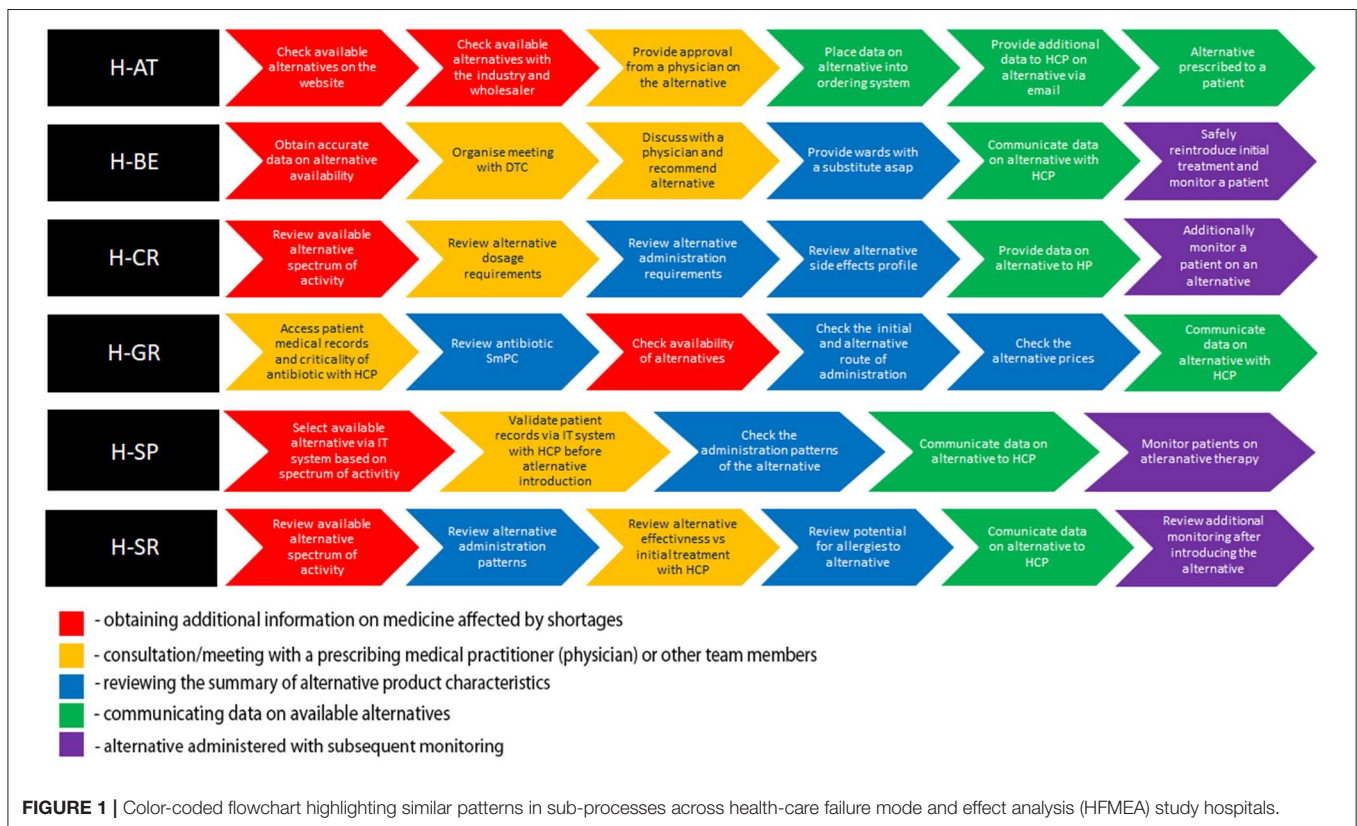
H-AT
Check available alternatives on the website
Check available alternatives with the industry and wholesaler
Provide approval from a physician on the alternative
Place data on alternative into ordering system
Provide additional data to HCP on alternative via email
Alternative prescribed to a patient

H-BE
Obtain accurate data on alternative availability
Organise meeting with DTC
Discuss with a physician and recommend alternative
Provide wards with a substitute asap
Communicate data on alternative with HCP
Safely reintroduce initial treatment and monitor a patient

H-CR
Review available alternative spectrum of activity
Review alternative dosage requirements
Review alternative administration requirements
Review alternative side effects profile
Provide data on alternative to HP
Additionally monitor a patient on an alternative

H-GR
Access patient medical records and criticality of antibiotic with HCP
Review antibiotic SmPC
Check availability of alternatives
Check the initial and alternative route of administration
Check the alternative prices
Communicate data on alternative with HCP

H-SP
Select available alternative via IT system based on spectrum of activitiy
Validate patient records via IT system with HCP before atlernative introduction
Check the administration patterns of the alternative
Communicate data on alternative to HCP
Monitor patients on atleranative therapy

H-SR
Review available alternative spectrum of activity
Review alternative administration patterns
Review alternative effectivness vs initial treatment with HCP
Review potential for allergies to alternative
Comunicate data on alternative to HCP
Review additional monitoring after introducing the alternative

- obtaining additional information on medicine affected by shortages
- consultation/meeting with a prescribing medical practitioner (physician) or other team members
- reviewing the summary of alternative product characteristics
- communicating data on available alternatives
- alternative administered with subsequent monitoring

FIGURE 1 | Color-coded flowchart highlighting similar patterns in sub-processes across health-care failure mode and effect analysis (HFMEA) study hospitals.